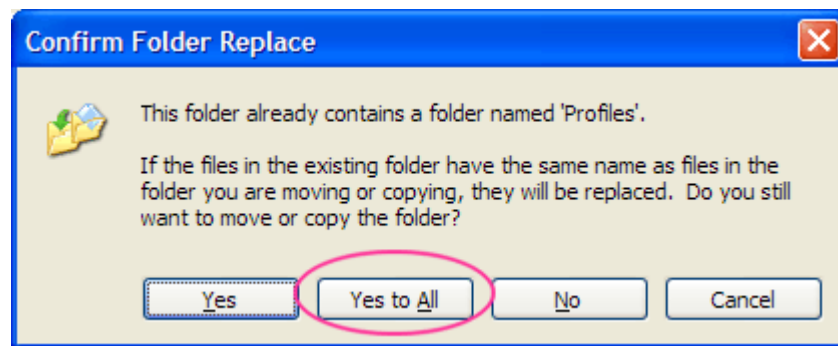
Confirm Folder Replace

This folder already contains a folder named 'Profiles'.

If the files in the existing folder have the same name as files in the folder you are moving or copying, they will be replaced. Do you still want to move or copy the folder?

Yes

Yes to All

No

Cancel